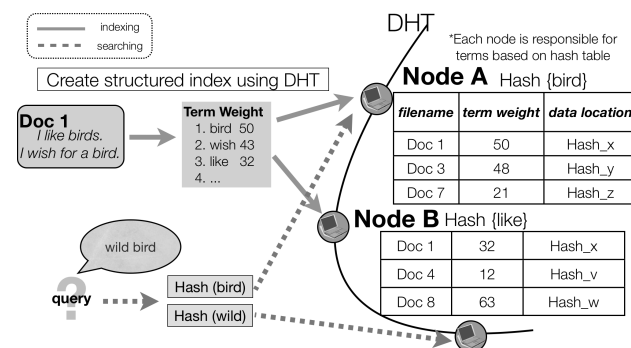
indexing
searching

DHT

*Each node is responsible for terms based on hash table

Create structured index using DHT

Doc 1
I like birds.
I wish for a bird.

Term Weight
1. bird 50
2. wish 43
3. like 32
4. ...

Node A Hash {bird}

| filename | term weight | data location |
|---|---|---|
| Doc 1 | 50 | Hash_x |
| Doc 3 | 48 | Hash_y |
| Doc 7 | 21 | Hash_z |

Node B Hash {like}

| Doc 1 | 32 | Hash_x |
|---|---|---|
| Doc 4 | 12 | Hash_v |
| Doc 8 | 63 | Hash_w |

wild bird

query

?

Hash (bird)

Hash (wild)